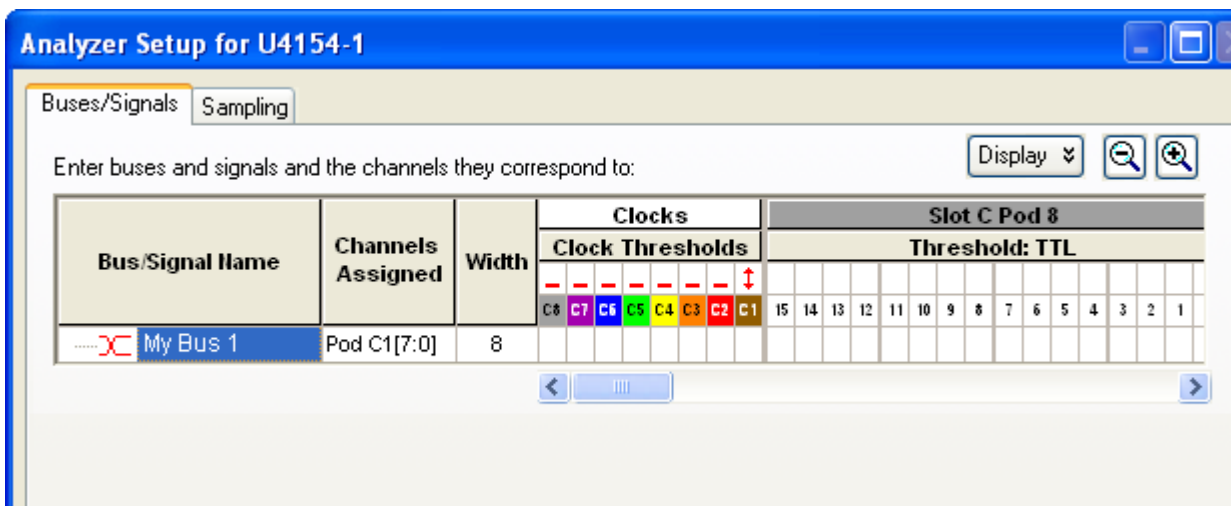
Analyzer Setup for U4154-1

Buses/Signals | Sampling

Enter buses and signals and the channels they correspond to:

Display

| Bus/Signal Name | Channels Assigned | Width | Clocks / Clock Thresholds | C8 | C7 | C6 | C5 | C4 | C3 | C2 | C1 | Slot C Pod 8 / Threshold: TTL | 15 | 14 | 13 | 12 | 11 | 10 | 9 | 8 | 7 | 6 | 5 | 4 | 3 | 2 | 1 |
|---|---|---|---|---|---|---|---|---|---|---|---|---|---|---|---|---|---|---|---|---|---|---|---|---|---|---|---|
| My Bus 1 | Pod C1[7:0] | 8 | | | | | | | | | | | | | | | | | | | | | | | | | |

III